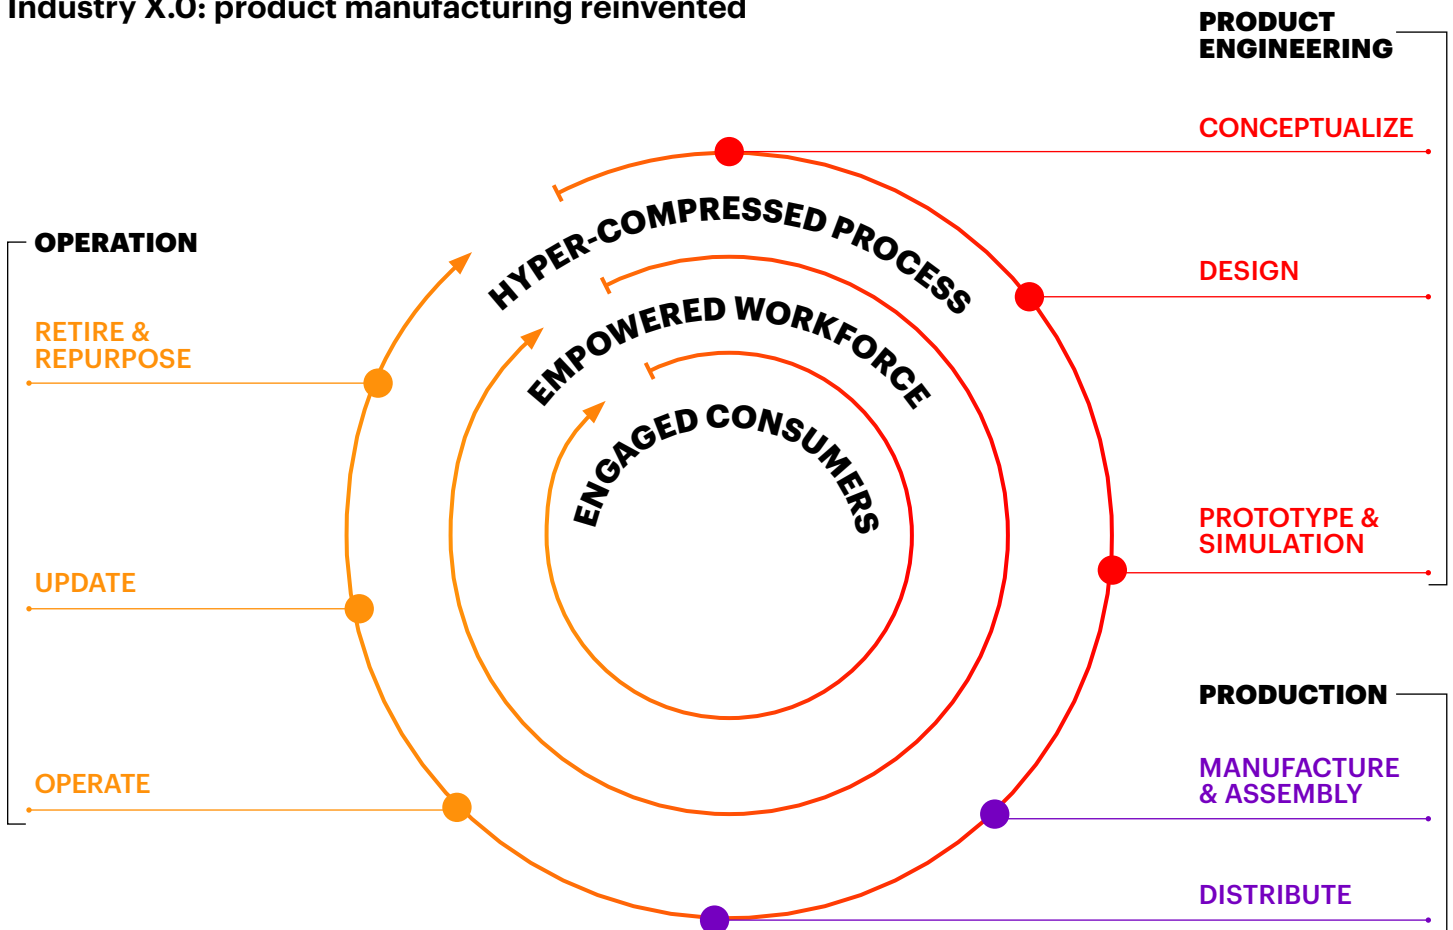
Industry X.0: product manufacturing reinvented

PRODUCT ENGINEERING

CONCEPTUALIZE

DESIGN

PROTOTYPE & SIMULATION

OPERATION

RETIRE & REPURPOSE

UPDATE

OPERATE

HYPER-COMPRESSED PROCESS

EMPOWERED WORKFORCE

ENGAGED CONSUMERS

PRODUCTION

MANUFACTURE & ASSEMBLY

DISTRIBUTE